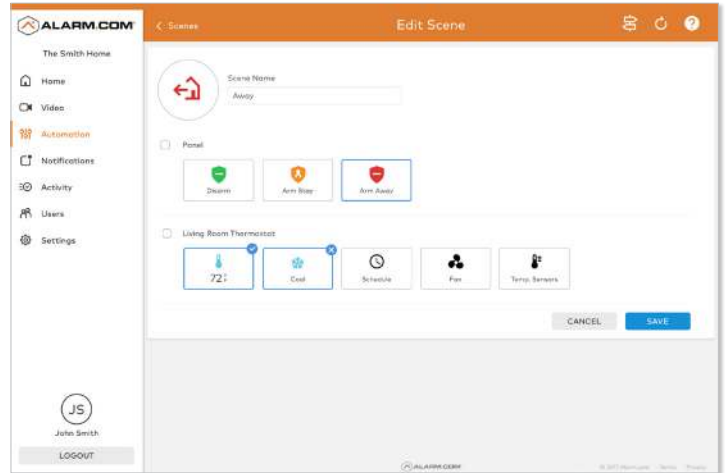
ALARM.COM

The Smith Home

Home
Video
Automation
Notifications
Activity
Users
Settings

< Scenes

Edit Scene

Scene Name
Away

Panel

Disarm
Arm Stay
Arm Away

Living Room Thermostat

72°
Cool
Schedule
Fan
Temp. Sensors

CANCEL
SAVE

JS
John Smith
LOGOUT

ALARM.COM

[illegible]